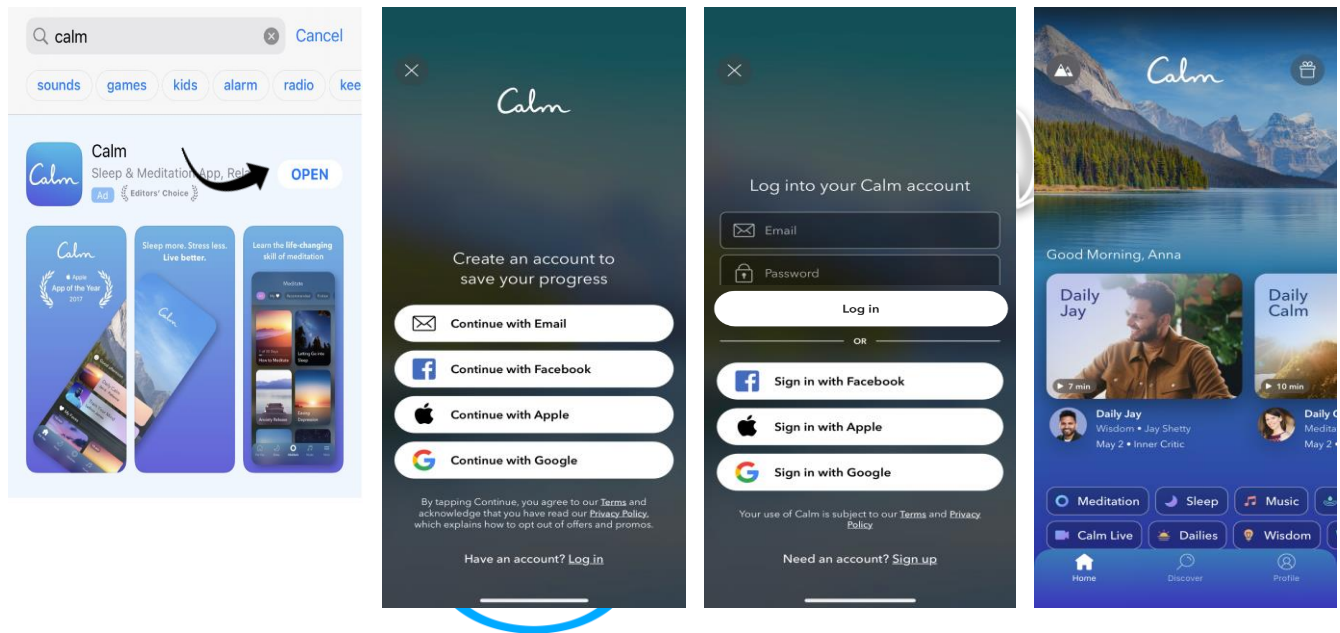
calm Cancel

sounds games kids alarm radio kee

Calm
Calm
Sleep & Meditation App, Rel
Ad Editors' Choice
OPEN

Calm
Apple
App of the Year
2017

Sleep more. Stress less.
Live better.

Calm

Learn the life-changing skill of meditation

Meditate

Calm

Create an account to save your progress

Continue with Email
Continue with Facebook
Continue with Apple
Continue with Google

By tapping Continue, you agree to our Terms and acknowledge that you have read our Privacy Policy, which explains how to opt out of offers and promos.

Have an account? Log in

Log into your Calm account

Email
Password
Log in
OR
Sign in with Facebook
Sign in with Apple
Sign in with Google

Your use of Calm is subject to our Terms and Privacy Policy

Need an account? Sign up

Calm

Good Morning, Anna

Daily Jay
7 min
Daily Jay
Wisdom • Jay Shetty
May 2 • Inner Critic

Daily Calm
10 min
Daily C
Medita
May 2 •

Meditation Sleep Music
Calm Live Dailies Wisdom

Home Discover Profile